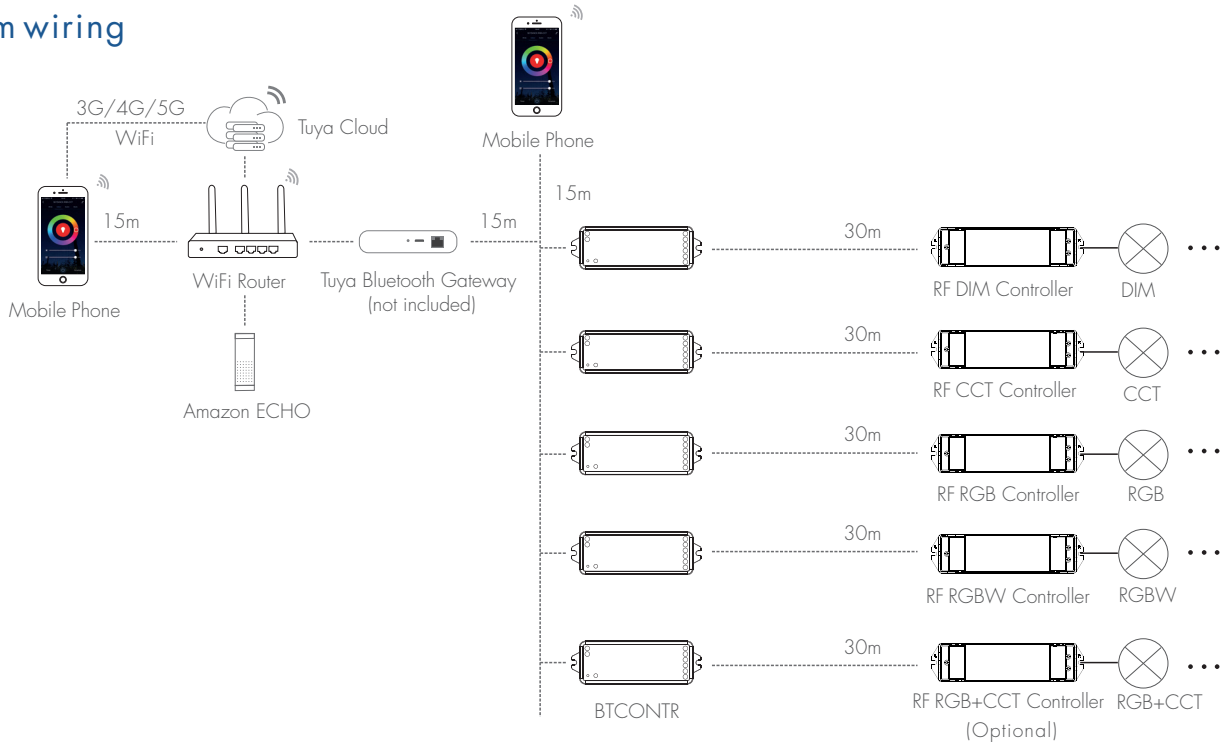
m wiring

3G/4G/5G
WiFi

Tuya Cloud

Mobile Phone

15m

WiFi Router

Mobile Phone

Amazon ECHO

Tuya Bluetooth Gateway
(not included)

15m

15m

30m

RF DIM Controller

DIM

30m

RF CCT Controller

CCT

30m

RF RGB Controller

RGB

30m

RF RGBW Controller

RGBW

30m

BTCONTR

RF RGB+CCT Controller
(Optional)

RGB+CCT